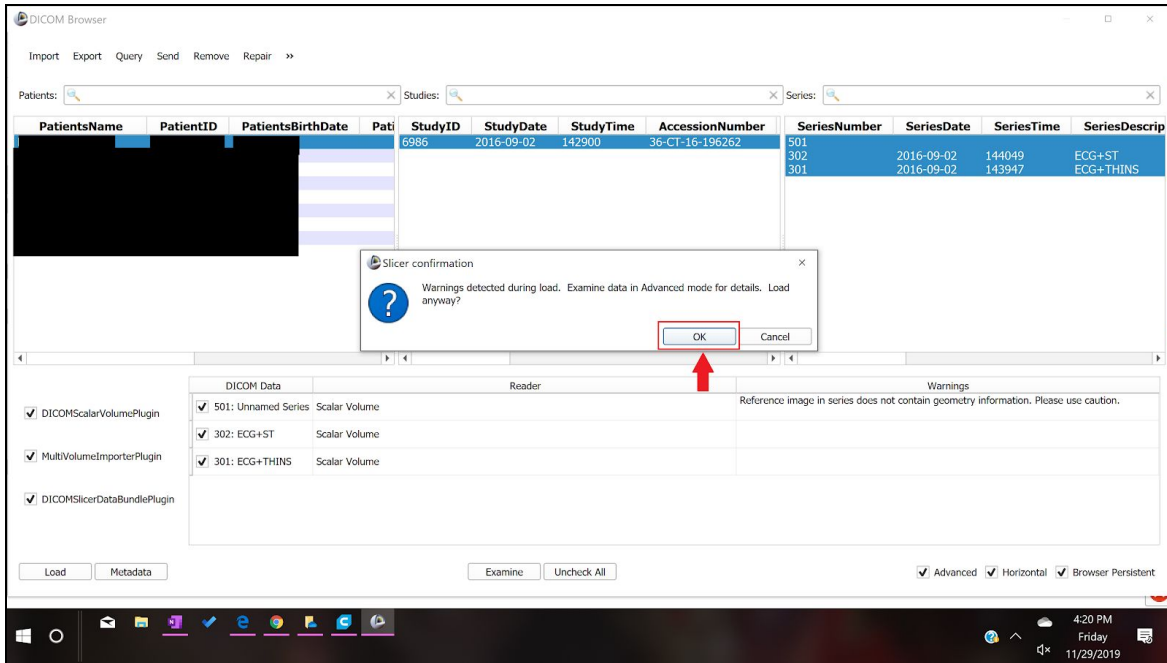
DICOM Browser

Import Export Query Send Remove Repair »

Patients: Studies: Series:

| PatientsName | PatientID | PatientsBirthDate | Pati |
|---|---|---|---|

| StudyID | StudyDate | StudyTime | AccessionNumber |
|---|---|---|---|
| 6986 | 2016-09-02 | 142900 | 36-CT-16-196262 |

| SeriesNumber | SeriesDate | SeriesTime | SeriesDescrip |
|---|---|---|---|
| 501 | | | |
| 302 | 2016-09-02 | 144049 | ECG+ST |
| 301 | 2016-09-02 | 143947 | ECG+THINS |

Slicer confirmation

Warnings detected during load. Examine data in Advanced mode for details. Load anyway?

OK Cancel

DICOMScalarVolumePlugin
MultiVolumeImporterPlugin
DICOMSlicerDataBundlePlugin

| DICOM Data | Reader | Warnings |
|---|---|---|
| 501: Unnamed Series | Scalar Volume | Reference image in series does not contain geometry information. Please use caution. |
| 302: ECG+ST | Scalar Volume | |
| 301: ECG+THINS | Scalar Volume | |

Load Metadata Examine Uncheck All Advanced Horizontal Browser Persistent

4:20 PM
Friday
11/29/2019